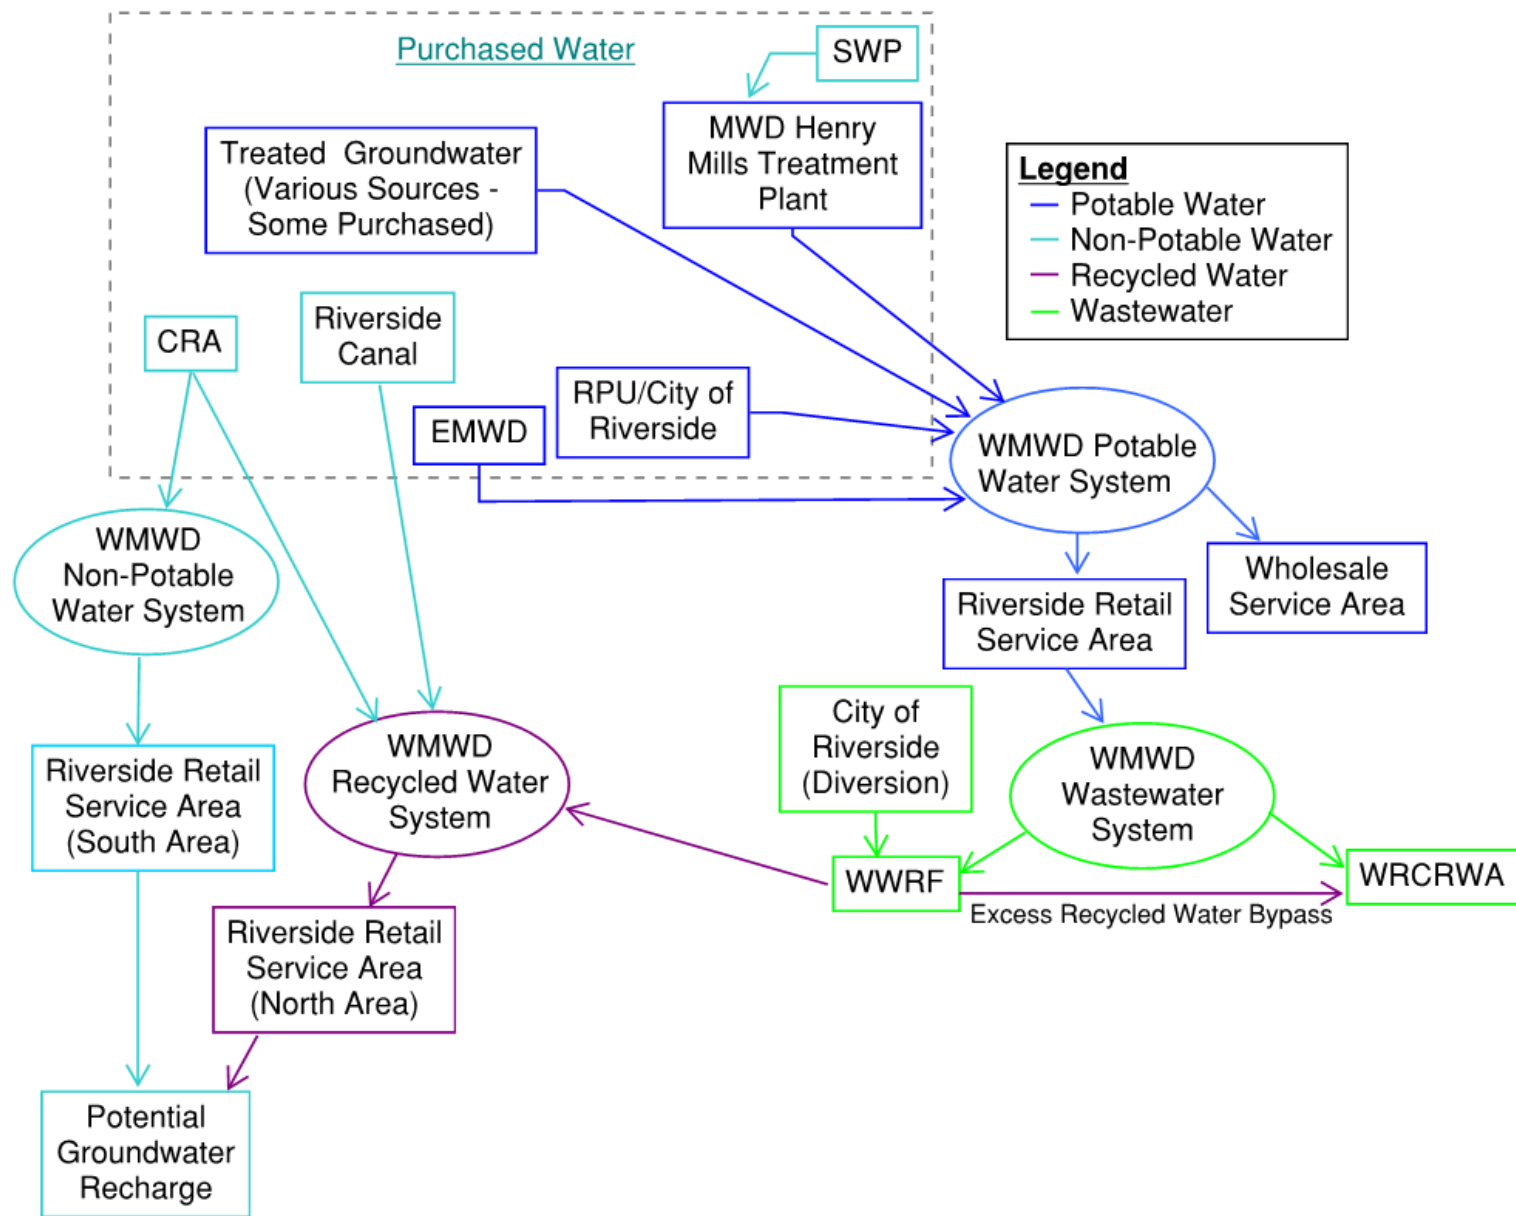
Purchased Water

SWP

MWD Henry Mills Treatment Plant

Treated Groundwater (Various Sources - Some Purchased)

Legend
Potable Water
Non-Potable Water
Recycled Water
Wastewater

CRA

Riverside Canal

RPU/City of Riverside

EMWD

WMWD Potable Water System

WMWD Non-Potable Water System

Riverside Retail Service Area

Wholesale Service Area

City of Riverside (Diversion)

WMWD Wastewater System

Riverside Retail Service Area (South Area)

WMWD Recycled Water System

WWRF

WRCRWA

Excess Recycled Water Bypass

Riverside Retail Service Area (North Area)

Potential Groundwater Recharge